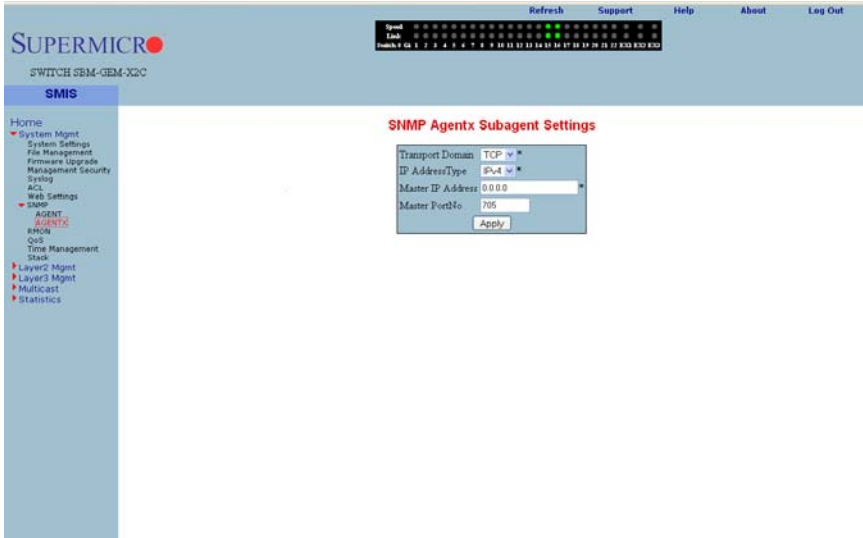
Refresh Support Help About Log Out

Speed
Link
Switch 0 Gi 1 2 3 4 5 6 7 8 9 10 11 12 13 14 15 16 17 18 19 20 21 22 EX1 EX2 EX3

SUPERMICRO

SWITCH SBM-GEM-X2C

SMIS

Home
System Mgmt
System Settings
File Management
Firmware Upgrade
Management Security
Syslog
ACL
Web Settings
SNMP
AGENT
AGENTX
RMON
QoS
Time Management
Stack
Layer2 Mgmt
Layer3 Mgmt
Multicast
Statistics

SNMP Agentx Subagent Settings

| | |
|---|---|
| Transport Domain | TCP * |
| IP AddressType | IPv4 * |
| Master IP Address | 0.0.0.0 * |
| Master PortNo | 705 |

Apply